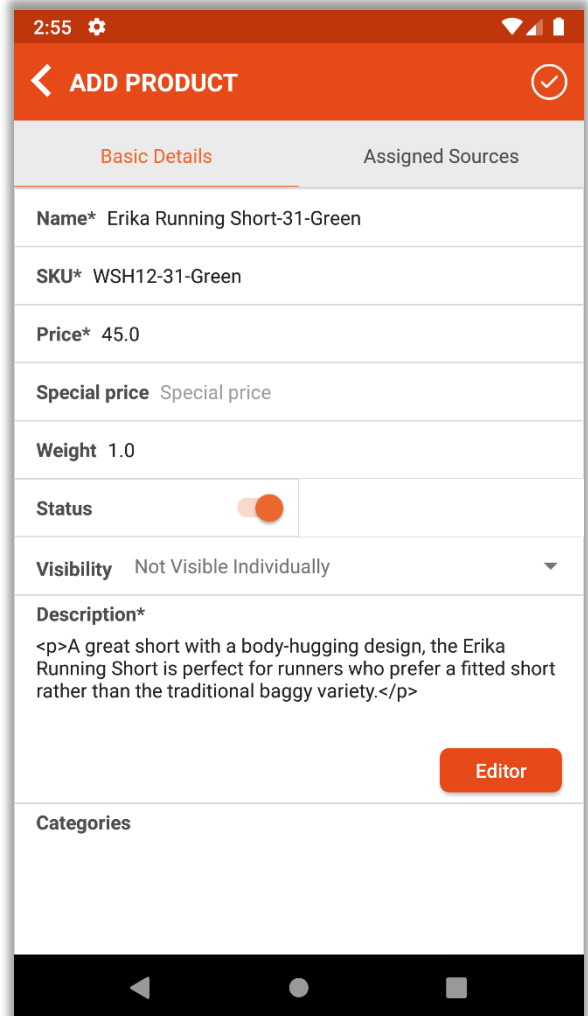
2:55

ADD PRODUCT

Basic Details

Assigned Sources

Name* Erika Running Short-31-Green

SKU* WSH12-31-Green

Price* 45.0

Special price Special price

Weight 1.0

Status

Visibility Not Visible Individually

Description*

<p>A great short with a body-hugging design, the Erika Running Short is perfect for runners who prefer a fitted short rather than the traditional baggy variety.</p>

Editor

Categories